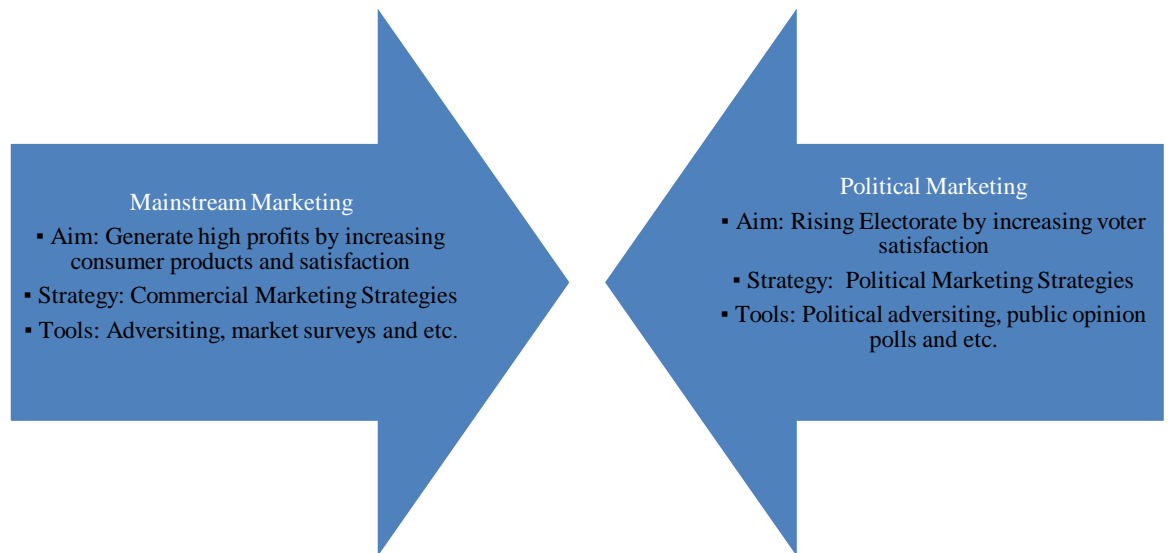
Mainstream Marketing

▪ Aim: Generate high profits by increasing consumer products and satisfaction

▪ Strategy: Commercial Marketing Strategies

▪ Tools: Adversiting, market surveys and etc.

Political Marketing

▪ Aim: Rising Electorate by increasing voter satisfaction

▪ Strategy: Political Marketing Strategies

▪ Tools: Political adversiting, public opinion polls and etc.